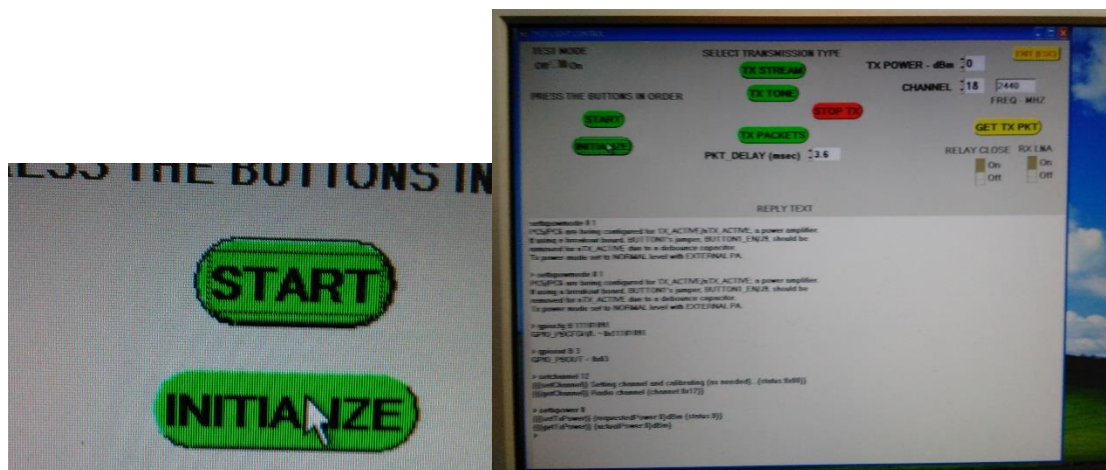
ESS THE BUTTONS IN

START

INITIALIZE

TEST MODE
Off On

SELECT TRANSMISSION TYPE

TX STREAM

TX TONE

STOP TX

TX PACKETS

TX POWER - dBm 0

EXIT (ESC)

CHANNEL 18 2440
FREQ - MHZ

GET TX PKT

PRESS THE BUTTONS IN ORDER

START

INITIALIZE

PKT_DELAY (msec) 3.6

RELAY CLOSE
On
Off

RX LNA
On
Off

REPLY TEXT

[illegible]